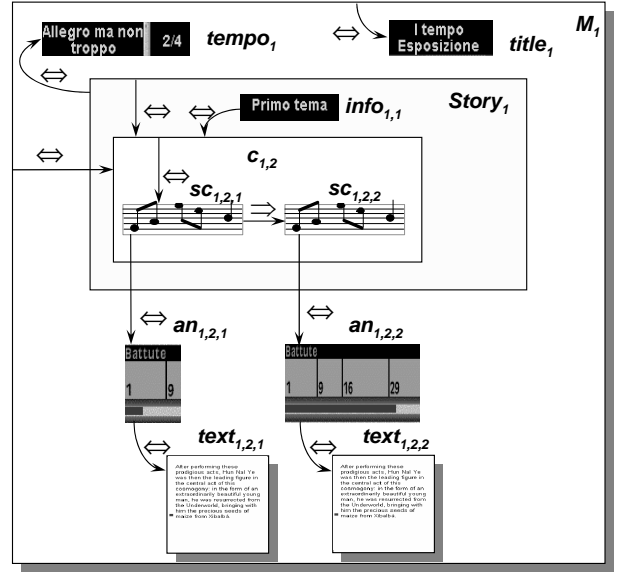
Allegro ma non troppo 2/4 tempo$_1$

$\Leftrightarrow$ I tempo Esposizione title$_1$

M$_1$

$\Leftrightarrow$

$\Leftrightarrow$ $\Leftrightarrow$ Primo tema info$_{1,1}$

Story$_1$

$\Leftrightarrow$

c$_{1,2}$

$\Leftrightarrow$ sc$_{1,2,1}$ $\Rightarrow$ sc$_{1,2,2}$

$\Leftrightarrow$ an$_{1,2,1}$

$\Leftrightarrow$ an$_{1,2,2}$

Battute
1 9

Battute
1 9 16 29

$\Leftrightarrow$ text$_{1,2,1}$

$\Leftrightarrow$ text$_{1,2,2}$

After performing these prodigious acts, Hun Nal Ye was then the leading figure in the central act of this cosmogony: in the form of an extraordinarily beautiful young man, he was resurrected from the Underworld, bringing with him the precious seeds of maize from Xibalba.

After performing these prodigious acts, Hun Nal Ye was then the leading figure in the central act of this cosmogony: in the form of an extraordinarily beautiful young man, he was resurrected from the Underworld, bringing with him the precious seeds of maize from Xibalba.